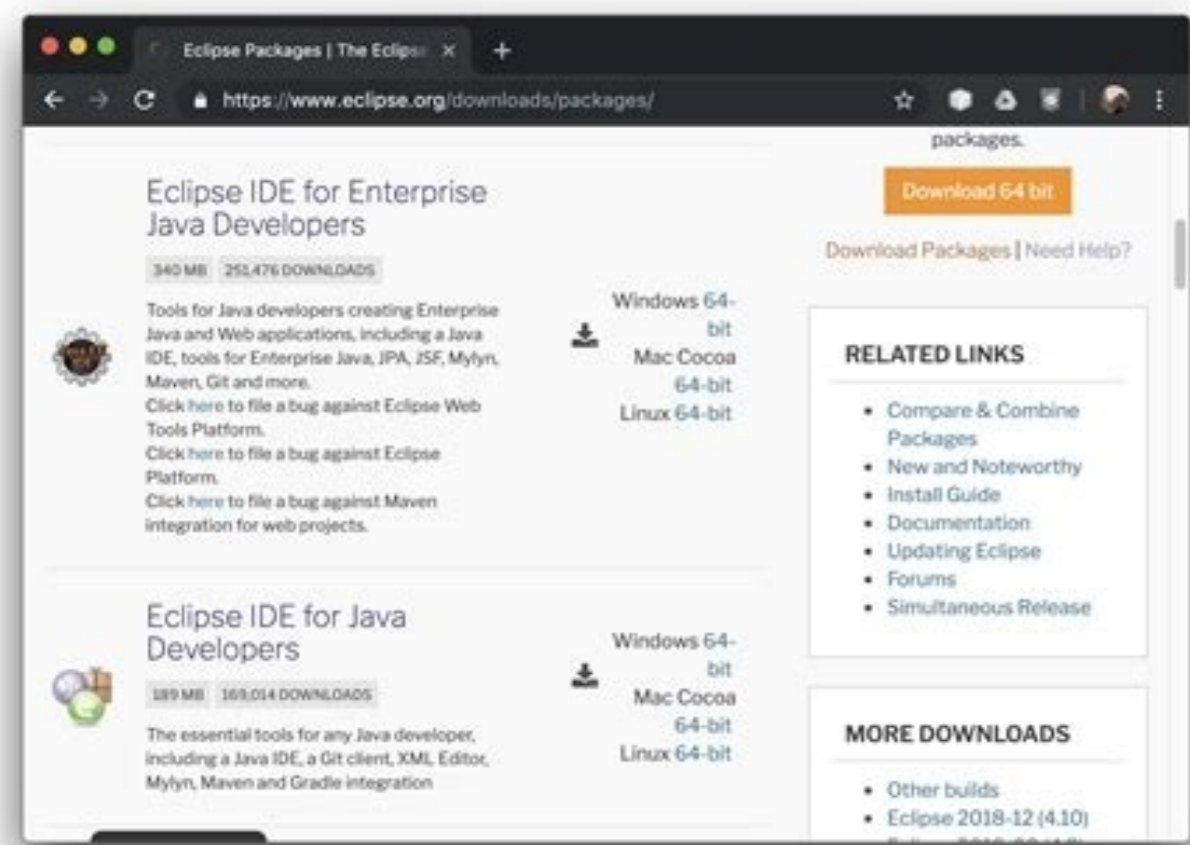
Eclipse Packages | The Eclipse ×

https://www.eclipse.org/downloads/packages/

packages.

Download 64 bit

Download Packages | Need Help?

Eclipse IDE for Enterprise Java Developers

340 MB 251,476 DOWNLOADS

Tools for Java developers creating Enterprise Java and Web applications, including a Java IDE, tools for Enterprise Java, JPA, JSF, Mylyn, Maven, Git and more.
Click here to file a bug against Eclipse Web Tools Platform.
Click here to file a bug against Eclipse Platform.
Click here to file a bug against Maven integration for web projects.

Windows 64-bit
Mac Cocoa 64-bit
Linux 64-bit

RELATED LINKS

- Compare & Combine Packages
- New and Noteworthy
- Install Guide
- Documentation
- Updating Eclipse
- Forums
- Simultaneous Release

Eclipse IDE for Java Developers

189 MB 169,014 DOWNLOADS

The essential tools for any Java developer, including a Java IDE, a Git client, XML Editor, Mylyn, Maven and Gradle integration

Windows 64-bit
Mac Cocoa 64-bit
Linux 64-bit

MORE DOWNLOADS

- Other builds
- Eclipse 2018-12 (4.10)
- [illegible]